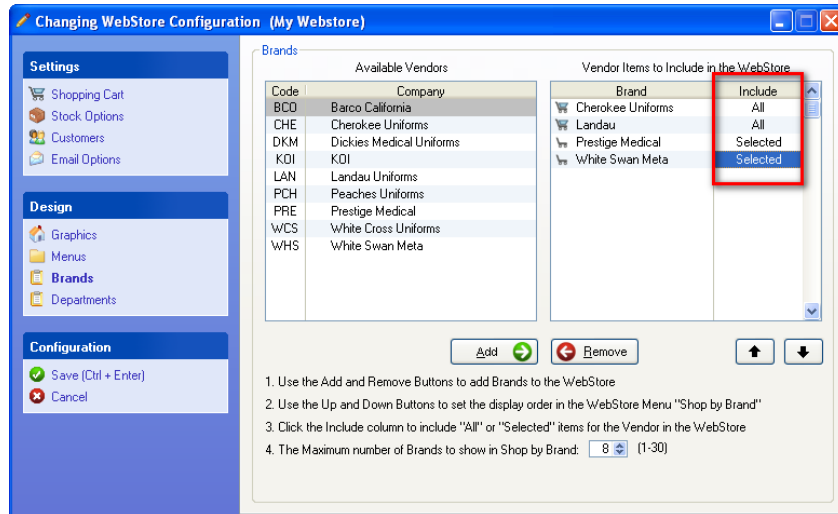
Changing WebStore Configuration (My Webstore)

Settings
Shopping Cart
Stock Options
Customers
Email Options

Design
Graphics
Menus
Brands
Departments

Configuration
Save (Ctrl + Enter)
Cancel

Brands

Available Vendors

| Code | Company |
|---|---|
| BCO | Barco California |
| CHE | Cherokee Uniforms |
| DKM | Dickies Medical Uniforms |
| KOI | KOI |
| LAN | Landau Uniforms |
| PCH | Peaches Uniforms |
| PRE | Prestige Medical |
| WCS | White Cross Uniforms |
| WHS | White Swan Meta |

Vendor Items to Include in the WebStore

| Brand | Include |
|---|---|
| Cherokee Uniforms | All |
| Landau | All |
| Prestige Medical | Selected |
| White Swan Meta | Selected |

Add
Remove

1. Use the Add and Remove Buttons to add Brands to the WebStore
2. Use the Up and Down Buttons to set the display order in the WebStore Menu "Shop by Brand"
3. Click the Include column to include "All" or "Selected" items for the Vendor in the WebStore
4. The Maximum number of Brands to show in Shop by Brand: 8 (1-30)